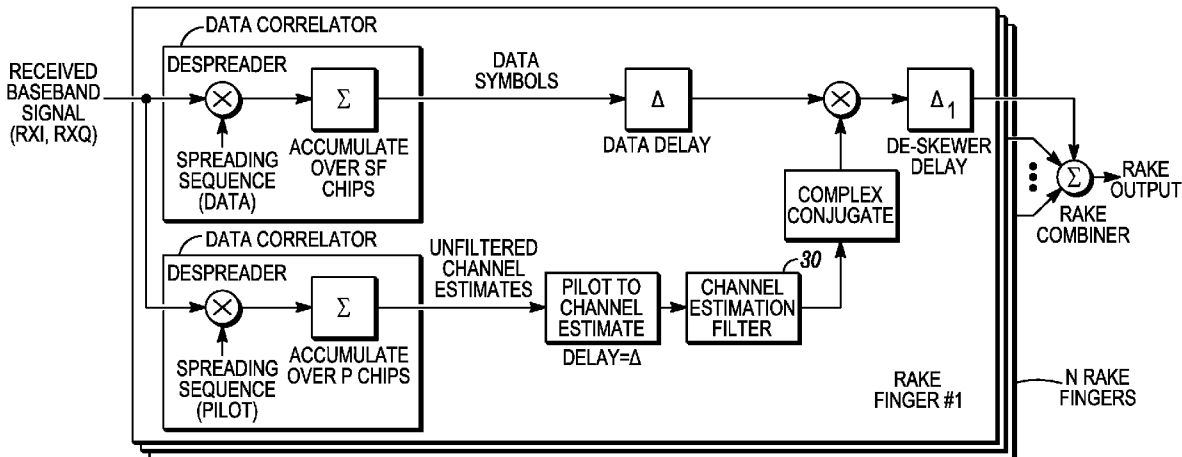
DATA CORRELATOR

DESPREADER

RECEIVED BASEBAND SIGNAL (RXI, RXQ)

$\Sigma$

SPREADING SEQUENCE (DATA)

ACCUMULATE OVER SF CHIPS

DATA SYMBOLS

$\Delta$

DATA DELAY

$\Delta_1$

DE-SKEWER DELAY

$\Sigma$

RAKE OUTPUT

RAKE COMBINER

COMPLEX CONJUGATE

DATA CORRELATOR

DESPREADER

$\Sigma$

SPREADING SEQUENCE (PILOT)

ACCUMULATE OVER P CHIPS

UNFILTERED CHANNEL ESTIMATES

PILOT TO CHANNEL ESTIMATE

DELAY=$\Delta$

30

CHANNEL ESTIMATION FILTER

RAKE FINGER #1

N RAKE FINGERS